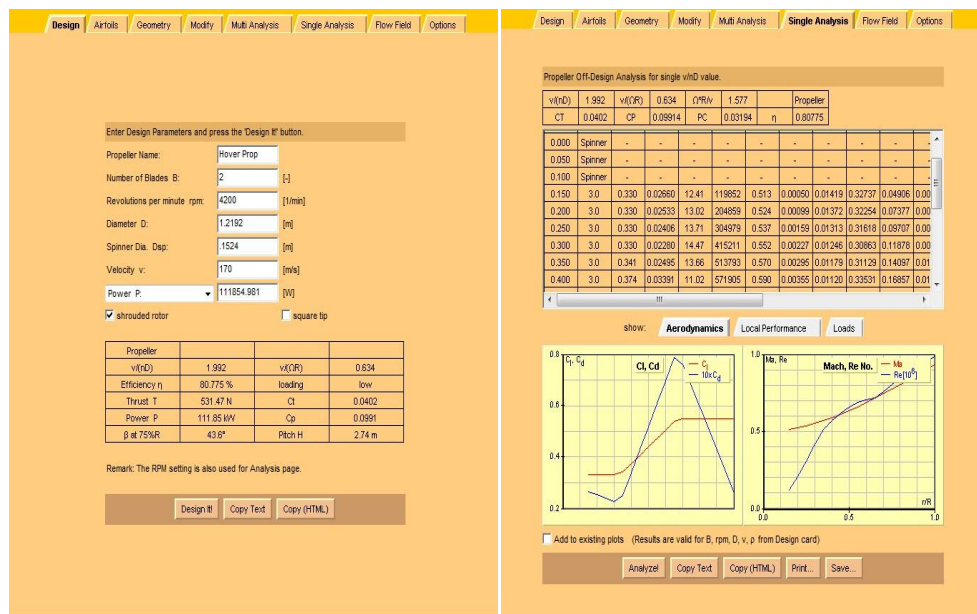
Design | Airfoils | Geometry | Modify | Multi Analysis | Single Analysis | Flow Field | Options

Enter Design Parameters and press the 'Design It' button.

Propeller Name: Hover Prop
Number of Blades B: 2 [-]
Revolutions per minute rpm: 4200 [1/min]
Diameter D: 1.2192 [m]
Spinner Dia. Dsp: .1524 [m]
Velocity v: 170 [m/s]
Power P: 111854.981 [W]
shrouded rotor
square tip

| Propeller | | | |
|---|---|---|---|
| v/(nD) | 1.992 | v/(ΩR) | 0.634 |
| Efficiency η | 80.775 % | loading | low |
| Thrust T | 531.47 N | Ct | 0.0402 |
| Power P | 111.85 kW | Cp | 0.0991 |
| β at 75%R | 43.6° | Pitch H | 2.74 m |

Remark: The RPM setting is also used for Analysis page.

Design It! | Copy Text | Copy (HTML)

Design | Airfoils | Geometry | Modify | Multi Analysis | Single Analysis | Flow Field | Options

Propeller Off-Design Analysis for single v/nD value.

| v/(nD) | 1.992 | v/(ΩR) | 0.634 | Ω*R/v | 1.577 | | Propeller |
|---|---|---|---|---|---|---|---|
| CT | 0.0402 | CP | 0.09914 | PC | 0.03194 | η | 0.80775 |

| 0.000 | Spinner | - | - | - | - | - | - | - | - | - |
|---|---|---|---|---|---|---|---|---|---|---|
| 0.050 | Spinner | - | - | - | - | - | - | - | - | - |
| 0.100 | Spinner | - | - | - | - | - | - | - | - | - |
| 0.150 | 3.0 | 0.330 | 0.02660 | 12.41 | 119852 | 0.513 | 0.00050 | 0.01419 | 0.32737 | 0.04906 | 0.00 |
| 0.200 | 3.0 | 0.330 | 0.02533 | 13.02 | 204859 | 0.524 | 0.00099 | 0.01372 | 0.32254 | 0.07377 | 0.00 |
| 0.250 | 3.0 | 0.330 | 0.02406 | 13.71 | 304979 | 0.537 | 0.00159 | 0.01313 | 0.31618 | 0.09707 | 0.00 |
| 0.300 | 3.0 | 0.330 | 0.02280 | 14.47 | 415211 | 0.552 | 0.00227 | 0.01246 | 0.30863 | 0.11878 | 0.00 |
| 0.350 | 3.0 | 0.341 | 0.02495 | 13.66 | 513793 | 0.570 | 0.00295 | 0.01179 | 0.31129 | 0.14097 | 0.01 |
| 0.400 | 3.0 | 0.374 | 0.03391 | 11.02 | 571905 | 0.590 | 0.00355 | 0.01120 | 0.33531 | 0.16857 | 0.01 |

show: Aerodynamics | Local Performance | Loads

Cl, Cd
$C_l$, $C_d$
— $C_l$
— $10xC_d$
0.8
0.6
0.4
0.2

Mach, Re No.
Ma, Re
— Ma
— Re[$10^6$]
1.0
0.5
0.0
0.0 0.5 1.0
r/R

Add to existing plots (Results are valid for B, rpm, D, v, ρ from Design card)

Analyze! | Copy Text | Copy (HTML) | Print... | Save...